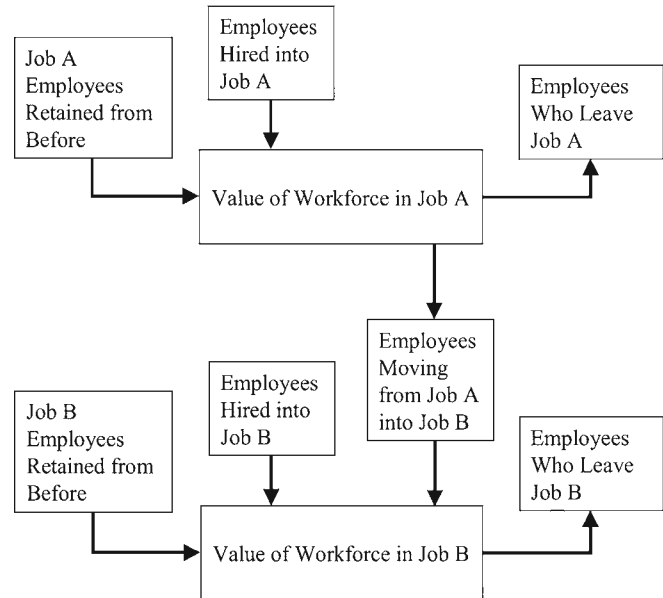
Employees Hired into Job A

Job A Employees Retained from Before

Employees Who Leave Job A

Value of Workforce in Job A

Employees Moving from Job A into Job B

Employees Hired into Job B

Job B Employees Retained from Before

Employees Who Leave Job B

Value of Workforce in Job B